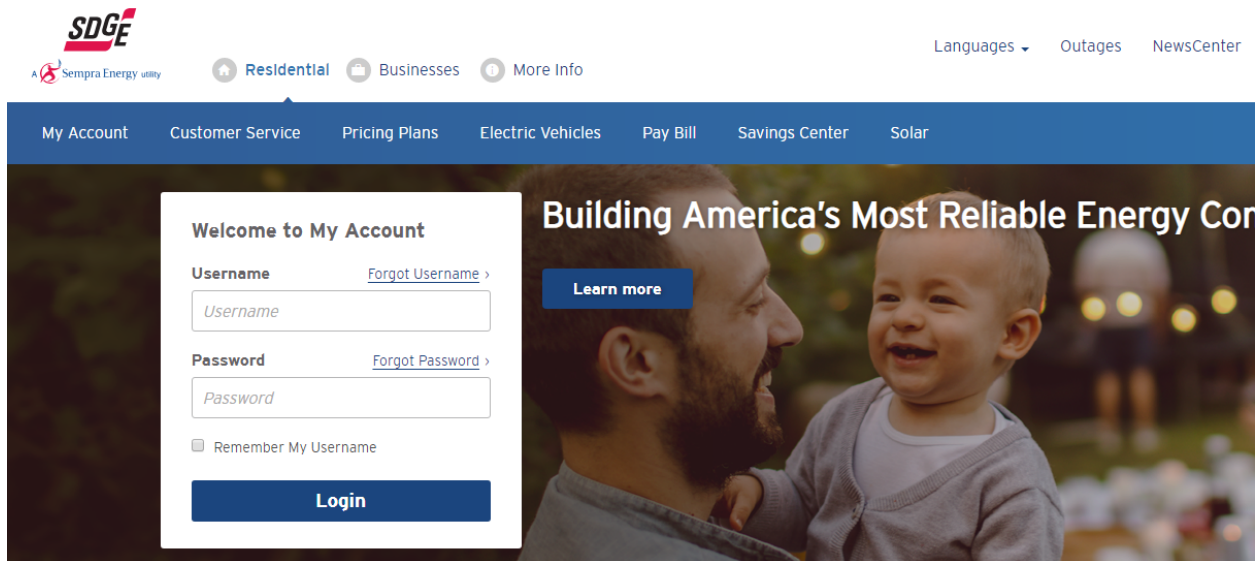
SDGE
A Sempra Energy utility

Residential Businesses More Info

Languages Outages NewsCenter

My Account Customer Service Pricing Plans Electric Vehicles Pay Bill Savings Center Solar

Welcome to My Account

Username Forgot Username ›
Username

Password Forgot Password ›
Password

Remember My Username

Login

Building America's Most Reliable Energy Co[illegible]

Learn more